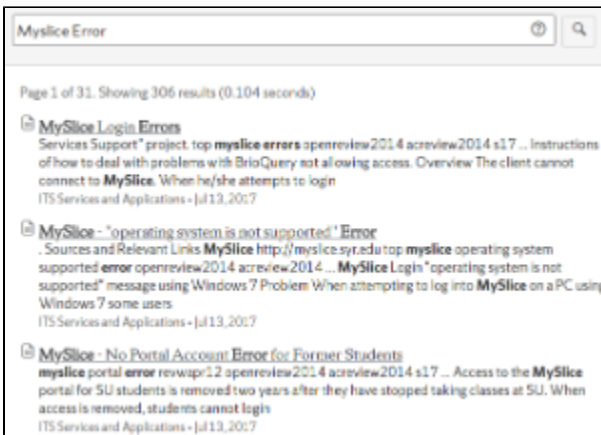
Myslice Error

Page 1 of 31. Showing 306 results (0.104 seconds)

MySlice Login Errors
Services Support" project. top myslice errors openreview2014 acreview2014 s17 ... Instructions of how to deal with problems with BrioQuery not allowing access. Overview The client cannot connect to MySlice. When he/she attempts to login
ITS Services and Applications • Jul 13, 2017

MySlice - "operating system is not supported" Error
. Sources and Relevant Links MySlice http://myslice.syr.edu top myslice operating system supported error openreview2014 acreview2014 ... MySlice Login "operating system is not supported" message using Windows 7 Problem When attempting to log into MySlice on a PC using Windows 7 some users
ITS Services and Applications • Jul 13, 2017

MySlice - No Portal Account Error for Former Students
myslice portal error revwapr12 openreview2014 acreview2014 s17 ... Access to the MySlice portal for SU students is removed two years after they have stopped taking classes at SU. When access is removed, students cannot login
ITS Services and Applications • Jul 13, 2017